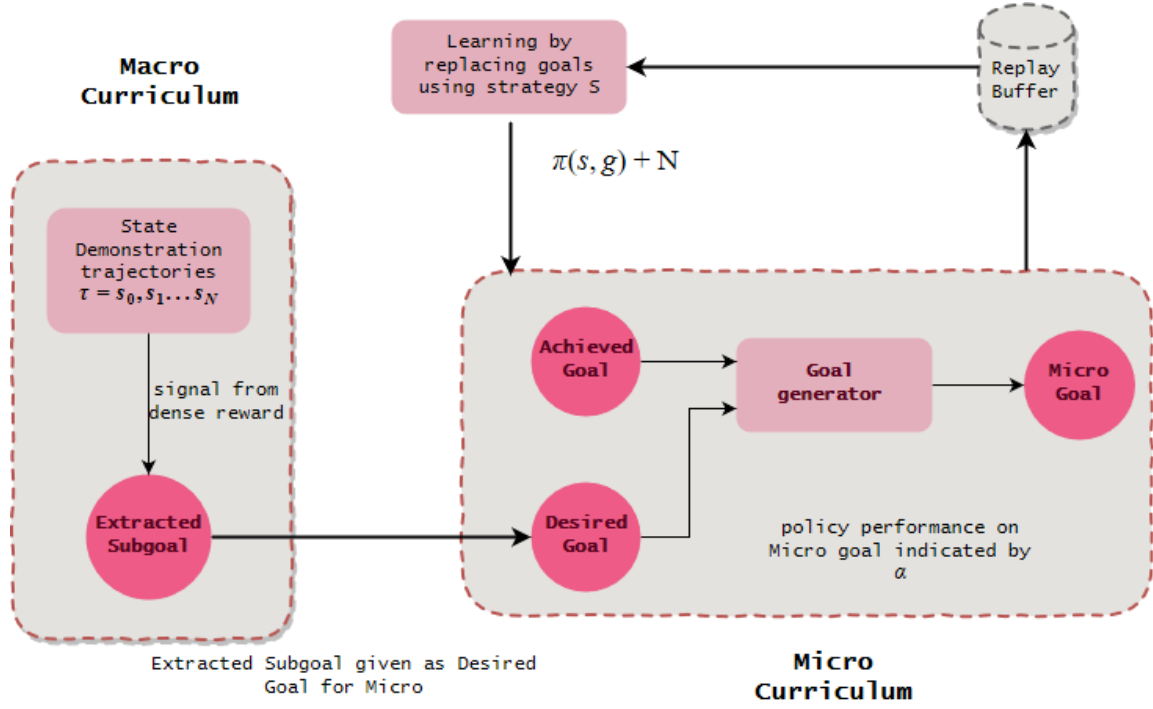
Macro Curriculum

Learning by replacing goals using strategy S

Replay Buffer

$\pi(s, g) + N$

State Demonstration trajectories $\tau = s_0, s_1 \ldots s_N$

signal from dense reward

Extracted Subgoal

Achieved Goal

Goal generator

Micro Goal

Desired Goal

policy performance on Micro goal indicated by $\alpha$

Extracted Subgoal given as Desired Goal for Micro

Micro Curriculum